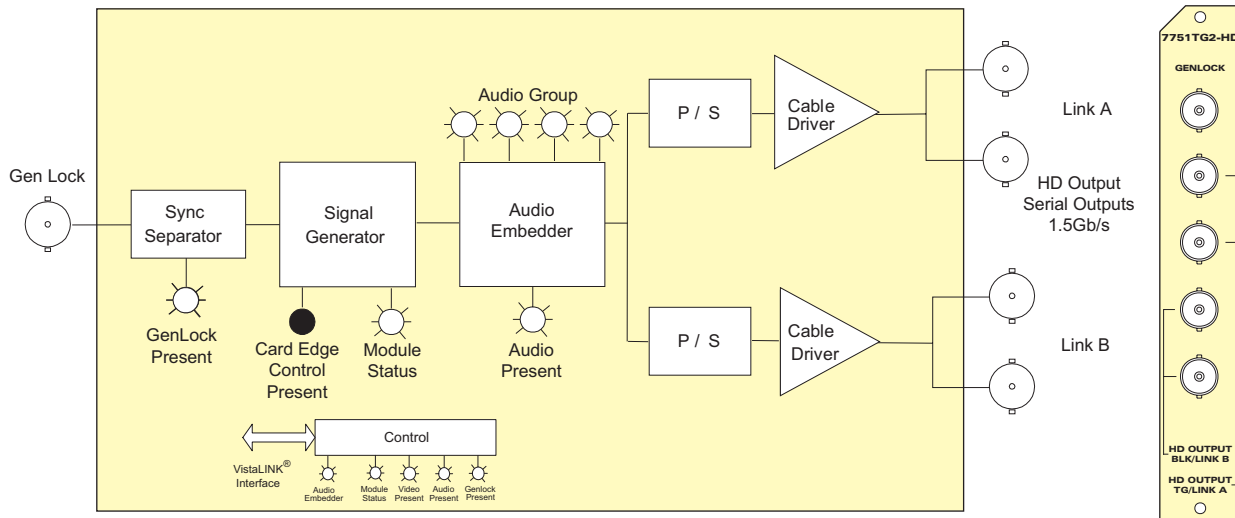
Gen Lock

Sync Separator

GenLock Present

Signal Generator

Card Edge Control Present

Module Status

Audio Group

Audio Embedder

Audio Present

P / S

Cable Driver

P / S

Cable Driver

Link A

HD Output Serial Outputs 1.5Gb/s

Link B

Control

VistaLINK® Interface

Audio Embedder

Module Status

Video Present

Audio Present

Genlock Present

7751TG2-HD

GENLOCK

HD OUTPUT BLK/LINK B

HD OUTPUT TG/LINK A